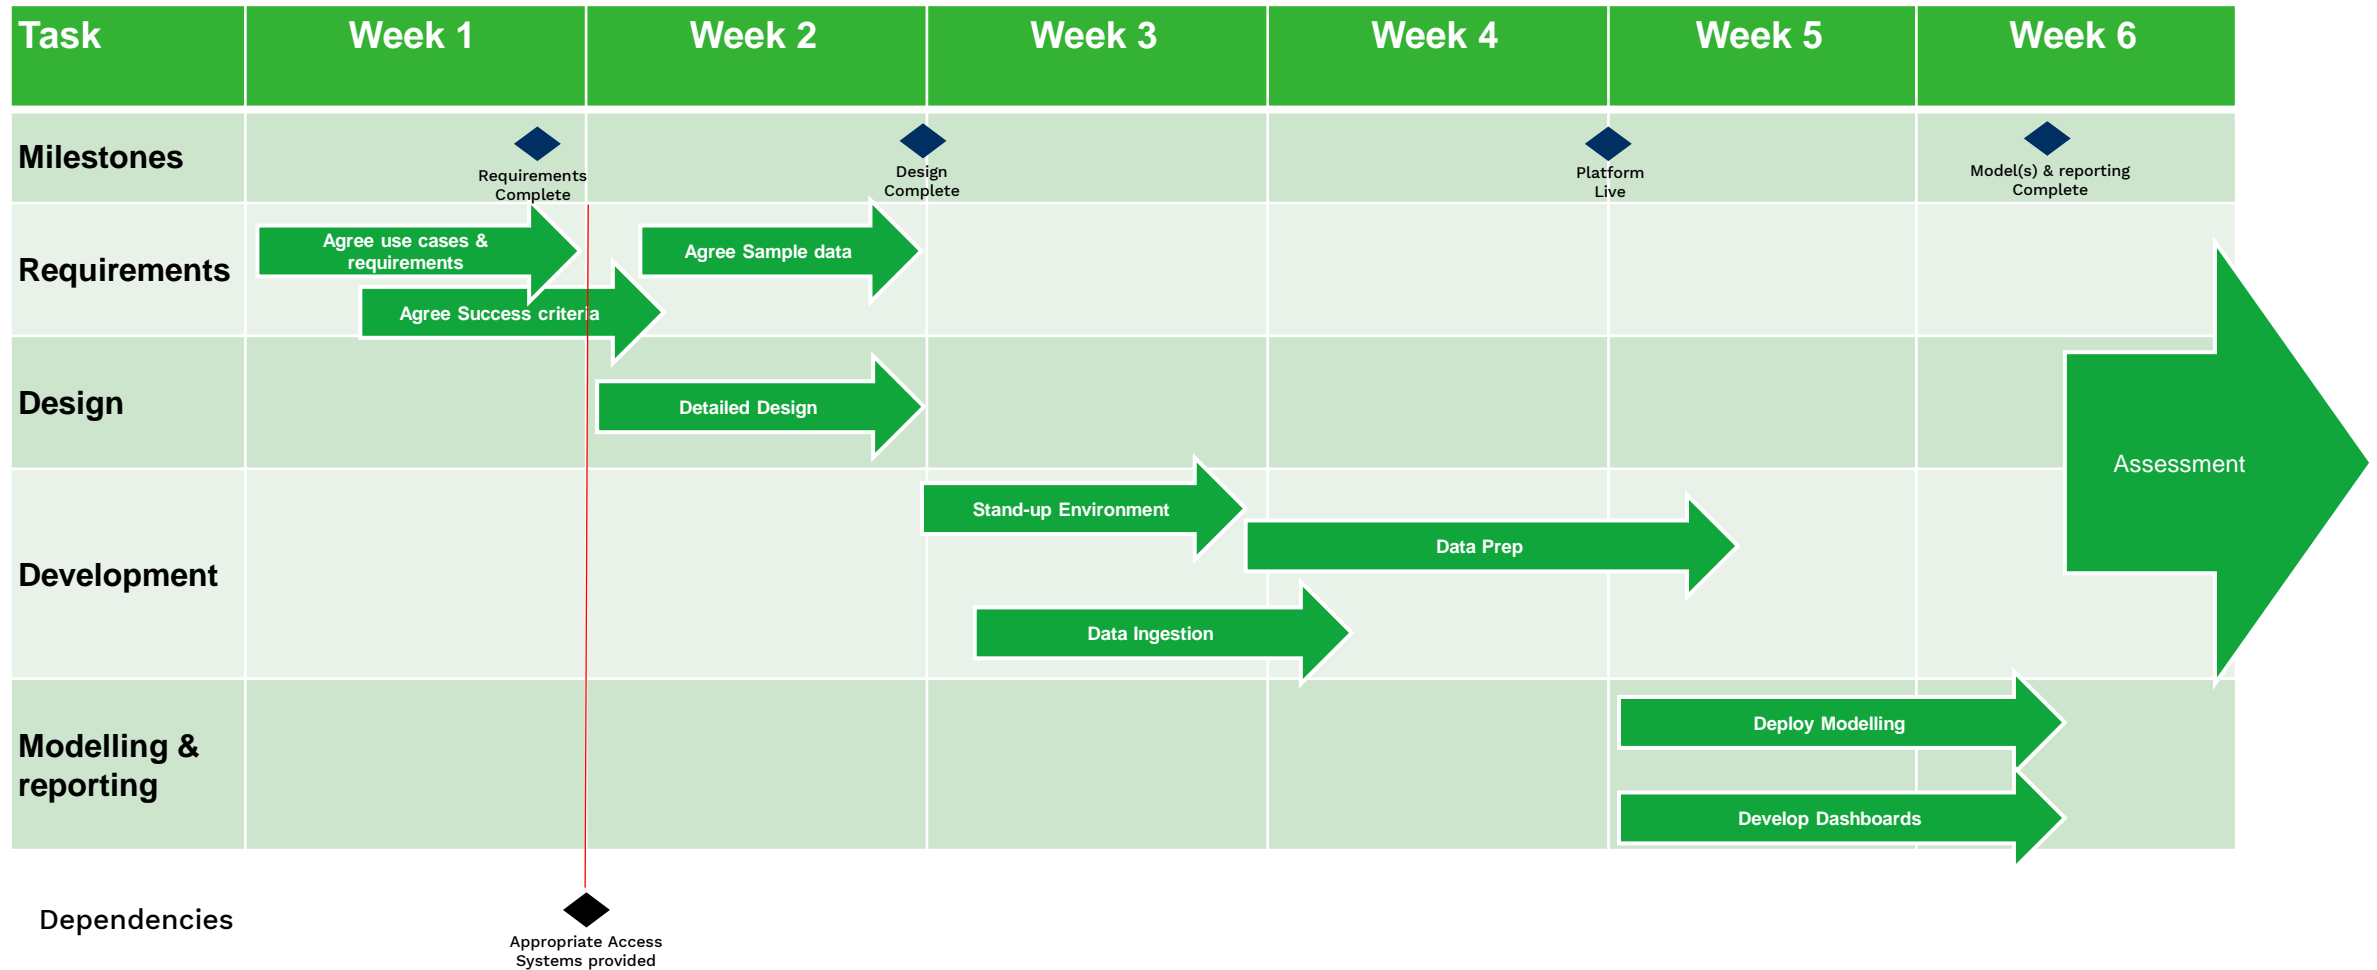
| Task | Week 1 | Week 2 | Week 3 | Week 4 | Week 5 | Week 6 |
|---|---|---|---|---|---|---|
| Milestones | Requirements Complete | Design Complete | | Platform Live | | Model(s) & reporting Complete |
| Requirements | Agree use cases & requirements; Agree Success criteria | Agree Sample data | | | | |
| Design | | Detailed Design | | | | |
| Development | | | Stand-up Environment; Data Ingestion | Data Prep | | |
| Modelling & reporting | | | | | Deploy Modelling; Develop Dashboards | |

Assessment

Dependencies

Appropriate Access Systems provided